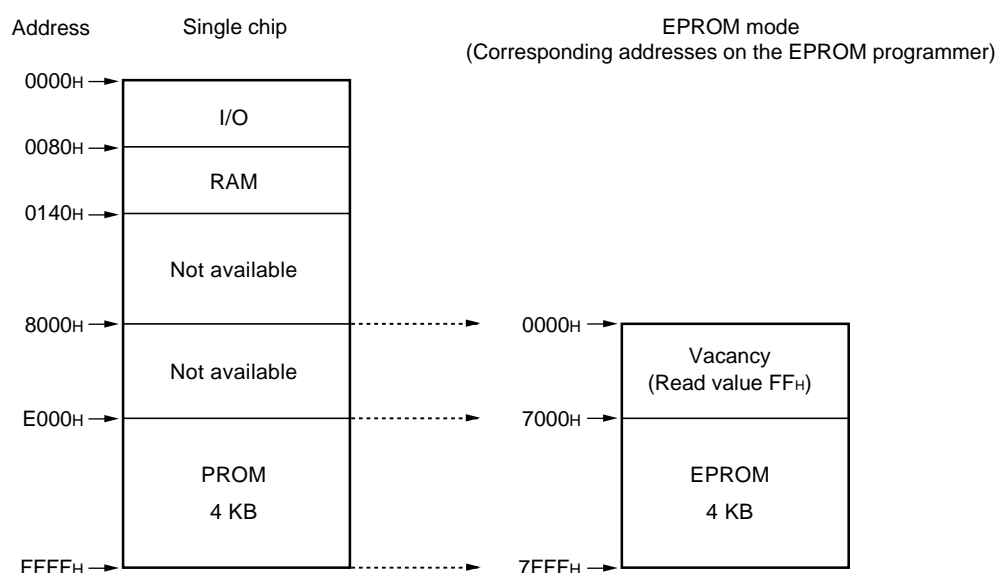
Address

Single chip

EPROM mode
(Corresponding addresses on the EPROM programmer)

0000H

I/O

0080H

RAM

0140H

Not available

8000H

0000H

Not available

Vacancy
(Read value FFH)

E000H

7000H

PROM
4 KB

EPROM
4 KB

FFFFH

7FFFH